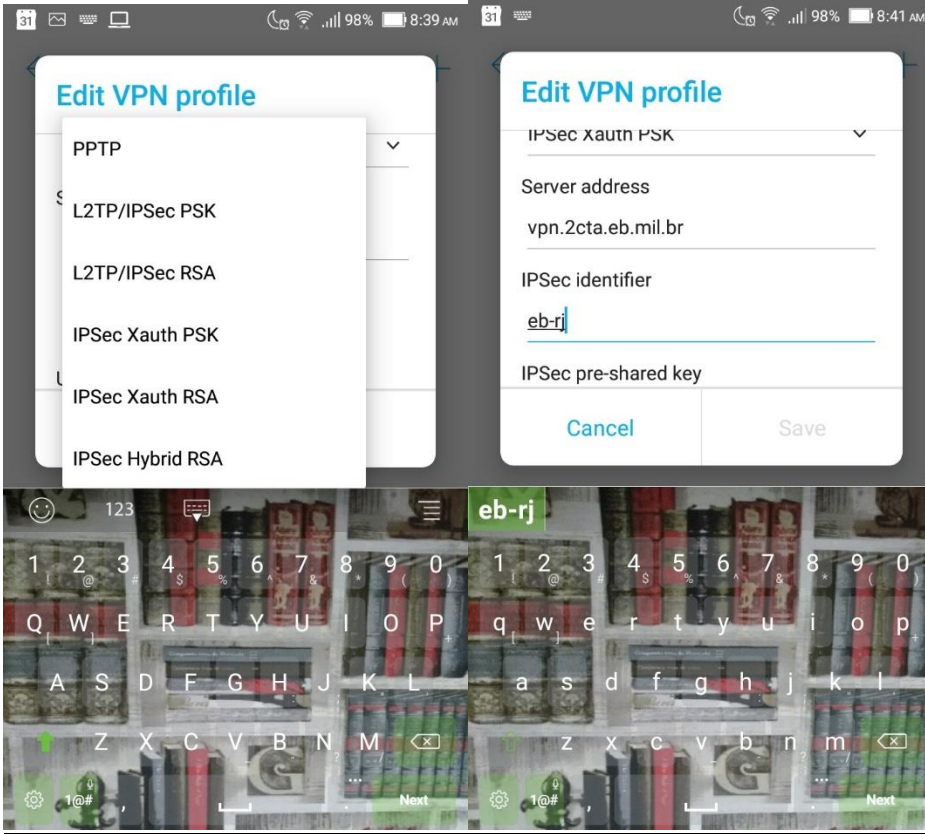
31 98% 8:39 AM

Edit VPN profile

PPTP

L2TP/IPSec PSK

L2TP/IPSec RSA

IPSec Xauth PSK

IPSec Xauth RSA

IPSec Hybrid RSA

123

1 2 3 4 5 6 7 8 9 0
! @ # $ % ^ & * ( )
Q W E R T Y U I O P
A S D F G H J K L
Z X C V B N M
1@# , . Next

31 98% 8:41 AM

Edit VPN profile

IPSec Xauth PSK

Server address

vpn.2cta.eb.mil.br

IPSec identifier

eb-rj

IPSec pre-shared key

Cancel

Save

eb-rj

1 2 3 4 5 6 7 8 9 0
! @ # $ % ^ & * ( )
q w e r t y u i o p
a s d f g h j k l
z x c v b n m
1@# , . Next